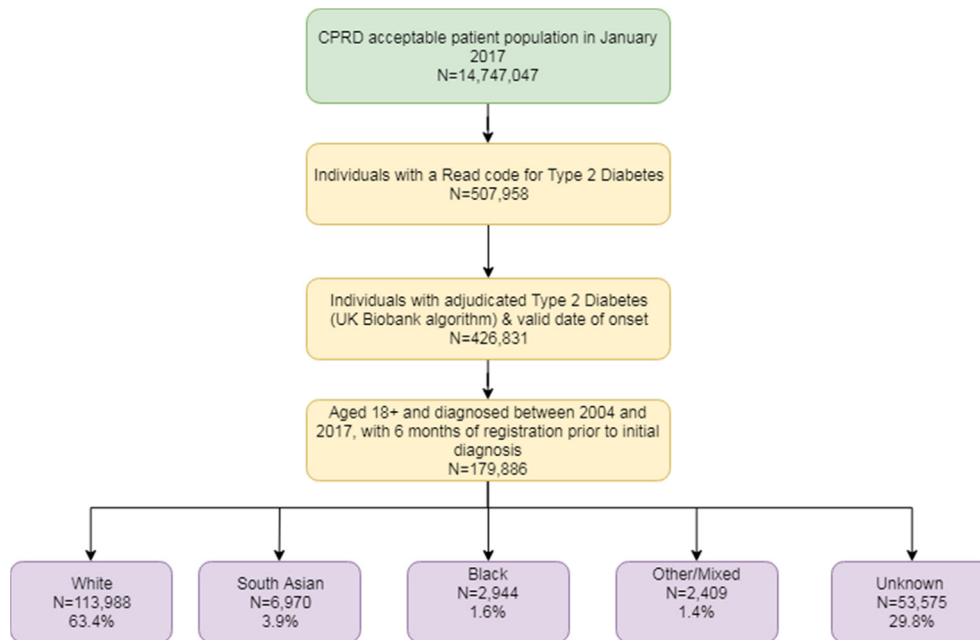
CPRD acceptable patient population in January 2017
N=14,747,047

Individuals with a Read code for Type 2 Diabetes
N=507,958

Individuals with adjudicated Type 2 Diabetes (UK Biobank algorithm) & valid date of onset
N=426,831

Aged 18+ and diagnosed between 2004 and 2017, with 6 months of registration prior to initial diagnosis
N=179,886

White
N=113,988
63.4%

South Asian
N=6,970
3.9%

Black
N=2,944
1.6%

Other/Mixed
N=2,409
1.4%

Unknown
N=53,575
29.8%